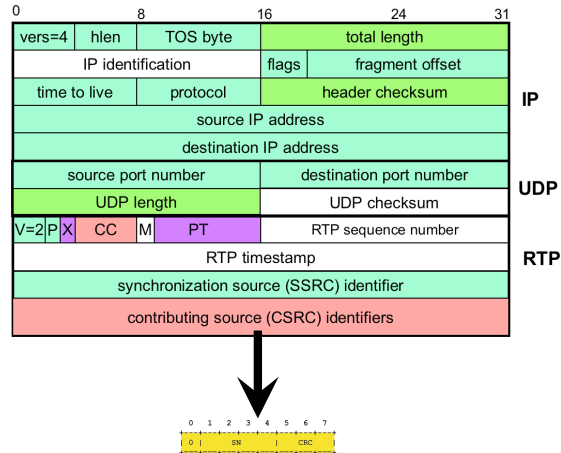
0 8 16 24 31

vers=4 hlen TOS byte total length
IP identification flags fragment offset
time to live protocol header checksum
source IP address
destination IP address

IP

source port number destination port number
UDP length UDP checksum

UDP

V=2 P X CC M PT RTP sequence number
RTP timestamp
synchronization source (SSRC) identifier
contributing source (CSRC) identifiers

RTP

0 1 2 3 4 5 6 7
0 SN CRC